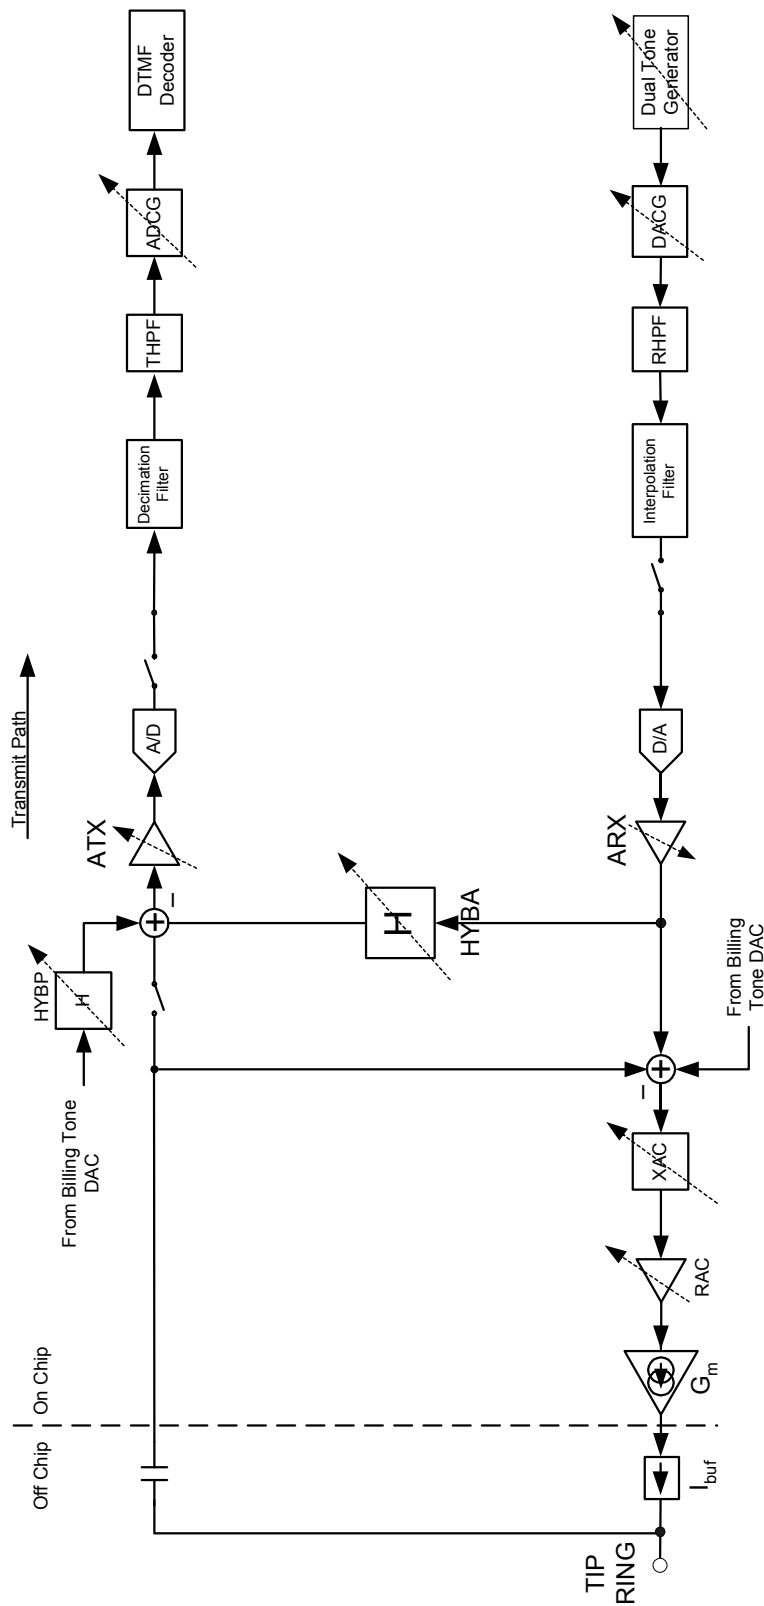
Transmit Path

DTMF Decoder

ADCG

THPF

Decimation Filter

A/D

ATX

HYBP

H

From Billing Tone DAC

HYBA

H

Dual Tone Generator

DACG

RHPF

Interpolation Filter

D/A

ARX

From Billing Tone DAC

XAC

RAC

$G_m$

On Chip

Off Chip

$I_{buf}$

TIP
RING